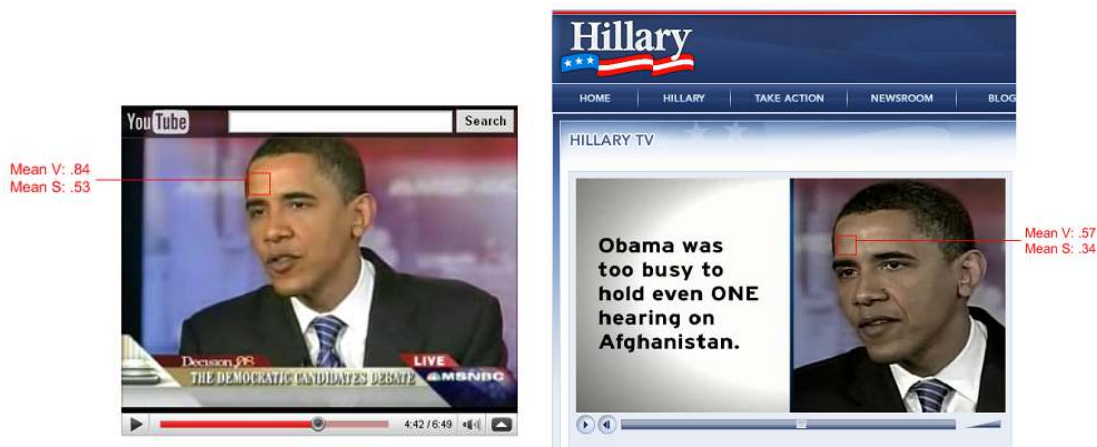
YouTube Search

Mean V: .84
Mean S: .53

Decision '08
THE DEMOCRATIC CANDIDATES DEBATE
LIVE
MSNBC

4:42 / 6:49

Hillary

HOME HILLARY TAKE ACTION NEWSROOM BLOG

HILLARY TV

Obama was too busy to hold even ONE hearing on Afghanistan.

Mean V: .57
Mean S: .34